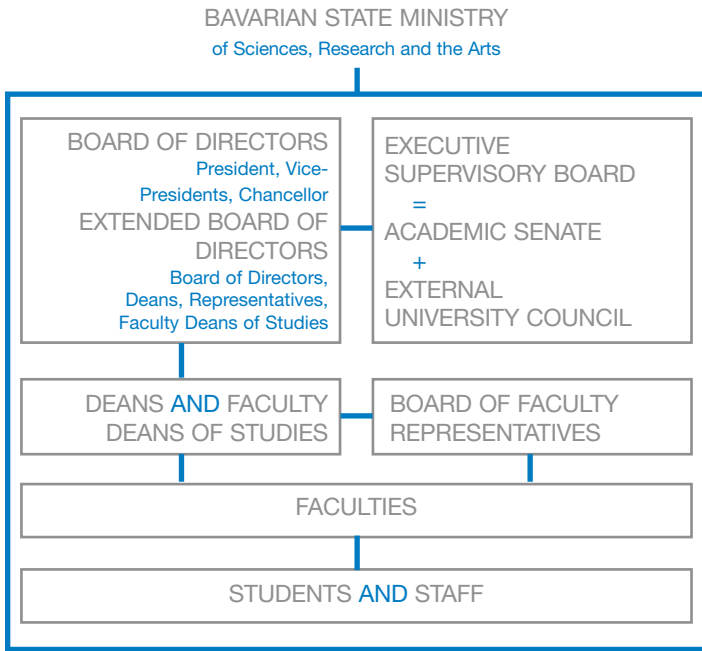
BAVARIAN STATE MINISTRY
of Sciences, Research and the Arts

BOARD OF DIRECTORS
President, Vice-Presidents, Chancellor
EXTENDED BOARD OF DIRECTORS
Board of Directors, Deans, Representatives, Faculty Deans of Studies

EXECUTIVE SUPERVISORY BOARD
=
ACADEMIC SENATE
+
EXTERNAL UNIVERSITY COUNCIL

DEANS AND FACULTY DEANS OF STUDIES

BOARD OF FACULTY REPRESENTATIVES

FACULTIES

STUDENTS AND STAFF